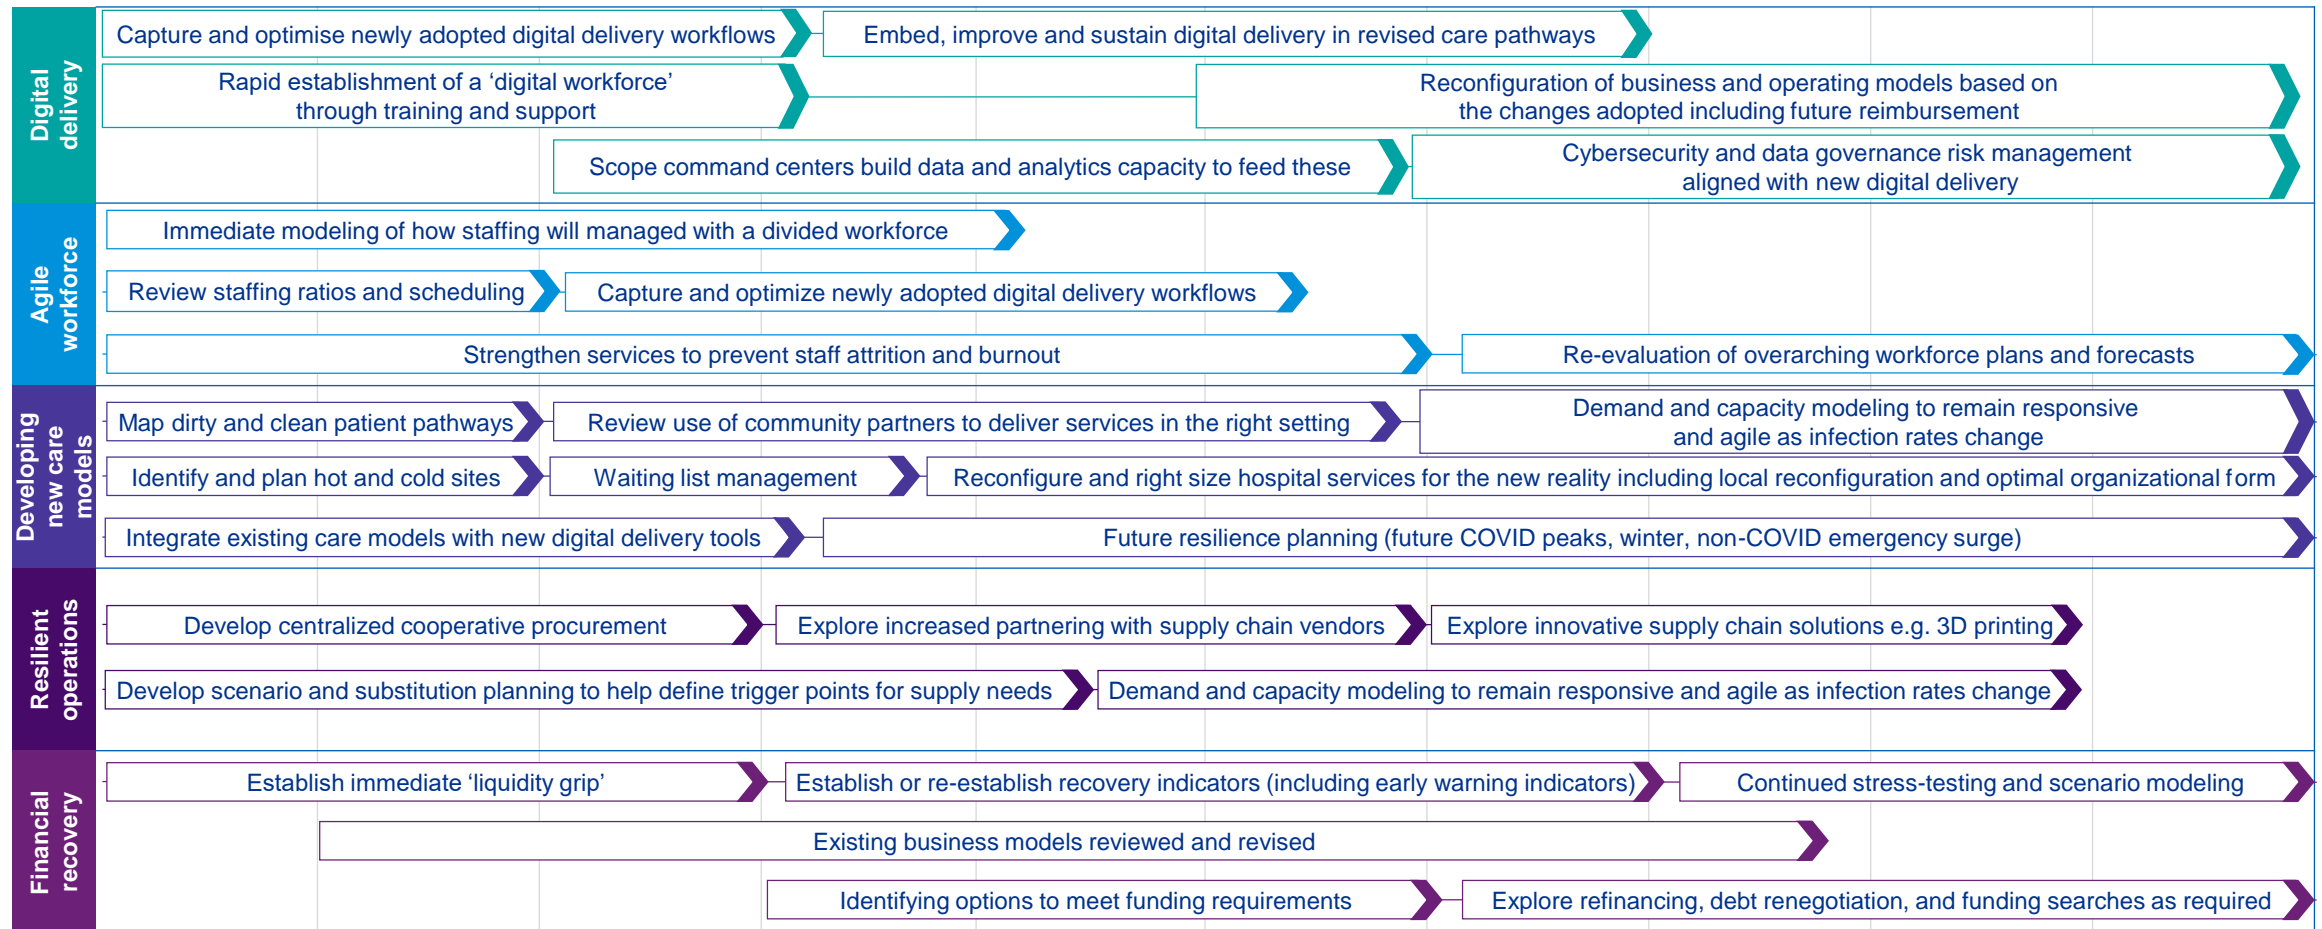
Digital delivery

Capture and optimise newly adopted digital delivery workflows

Embed, improve and sustain digital delivery in revised care pathways

Rapid establishment of a 'digital workforce' through training and support

Reconfiguration of business and operating models based on the changes adopted including future reimbursement

Scope command centers build data and analytics capacity to feed these

Cybersecurity and data governance risk management aligned with new digital delivery

Agile workforce

Immediate modeling of how staffing will managed with a divided workforce

Review staffing ratios and scheduling

Capture and optimize newly adopted digital delivery workflows

Strengthen services to prevent staff attrition and burnout

Re-evaluation of overarching workforce plans and forecasts

Developing new care models

Map dirty and clean patient pathways

Review use of community partners to deliver services in the right setting

Demand and capacity modeling to remain responsive and agile as infection rates change

Identify and plan hot and cold sites

Waiting list management

Reconfigure and right size hospital services for the new reality including local reconfiguration and optimal organizational form

Integrate existing care models with new digital delivery tools

Future resilience planning (future COVID peaks, winter, non-COVID emergency surge)

Resilient operations

Develop centralized cooperative procurement

Explore increased partnering with supply chain vendors

Explore innovative supply chain solutions e.g. 3D printing

Develop scenario and substitution planning to help define trigger points for supply needs

Demand and capacity modeling to remain responsive and agile as infection rates change

Financial recovery

Establish immediate 'liquidity grip'

Establish or re-establish recovery indicators (including early warning indicators)

Continued stress-testing and scenario modeling

Existing business models reviewed and revised

Identifying options to meet funding requirements

Explore refinancing, debt renegotiation, and funding searches as required